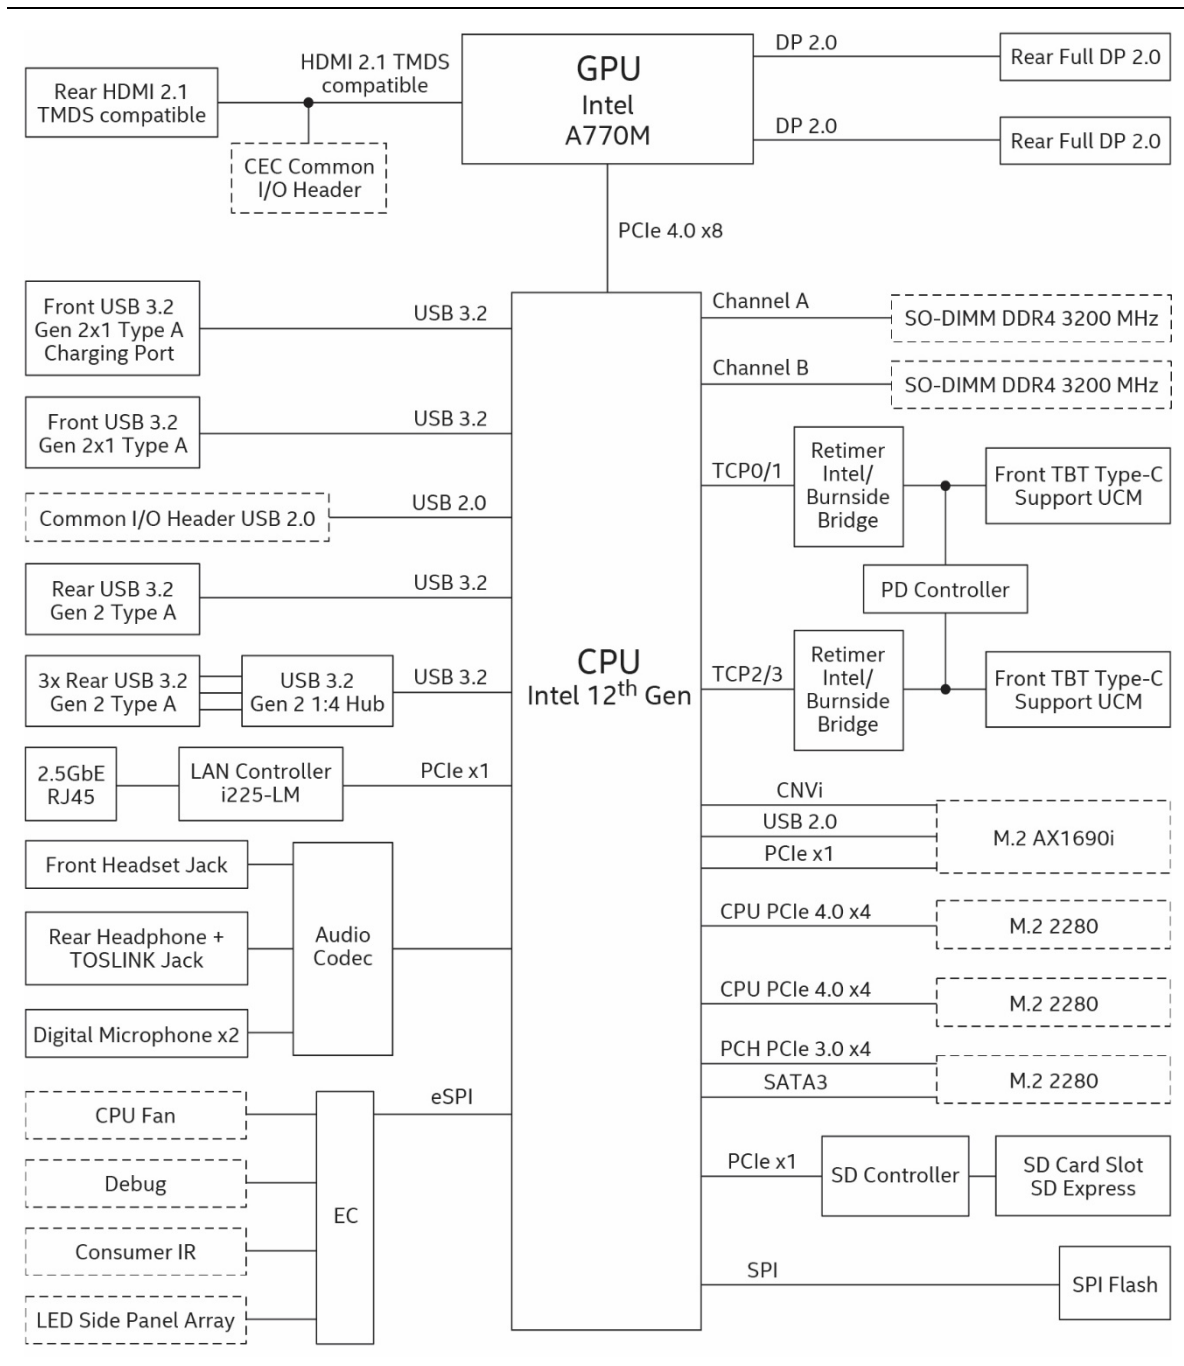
Rear HDMI 2.1 TMDS compatible

HDMI 2.1 TMDS compatible

CEC Common I/O Header

GPU
Intel
A770M

DP 2.0

Rear Full DP 2.0

DP 2.0

Rear Full DP 2.0

PCIe 4.0 x8

Front USB 3.2 Gen 2x1 Type A Charging Port

USB 3.2

Front USB 3.2 Gen 2x1 Type A

USB 3.2

Common I/O Header USB 2.0

USB 2.0

Rear USB 3.2 Gen 2 Type A

USB 3.2

3x Rear USB 3.2 Gen 2 Type A

USB 3.2 Gen 2 1:4 Hub

USB 3.2

2.5GbE RJ45

LAN Controller i225-LM

PCIe x1

Front Headset Jack

Rear Headphone + TOSLINK Jack

Digital Microphone x2

Audio Codec

CPU Fan

Debug

Consumer IR

LED Side Panel Array

EC

eSPI

CPU
Intel 12$^{th}$ Gen

Channel A

SO-DIMM DDR4 3200 MHz

Channel B

SO-DIMM DDR4 3200 MHz

TCP0/1

Retimer Intel/ Burnside Bridge

Front TBT Type-C Support UCM

PD Controller

TCP2/3

Retimer Intel/ Burnside Bridge

Front TBT Type-C Support UCM

CNVi

USB 2.0

PCIe x1

M.2 AX1690i

CPU PCIe 4.0 x4

M.2 2280

CPU PCIe 4.0 x4

M.2 2280

PCH PCIe 3.0 x4

SATA3

M.2 2280

PCIe x1

SD Controller

SD Card Slot SD Express

SPI

SPI Flash